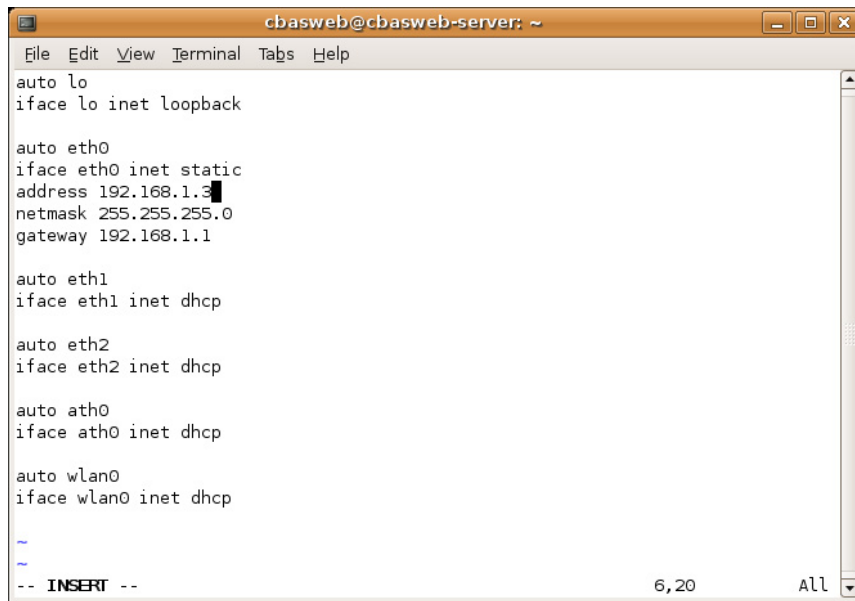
cbasweb@cbasweb-server: ~

File Edit View Terminal Tabs Help

auto lo
iface lo inet loopback

auto eth0
iface eth0 inet static
address 192.168.1.3
netmask 255.255.255.0
gateway 192.168.1.1

auto eth1
iface eth1 inet dhcp

auto eth2
iface eth2 inet dhcp

auto ath0
iface ath0 inet dhcp

auto wlan0
iface wlan0 inet dhcp

~
~
-- INSERT -- 6,20 All